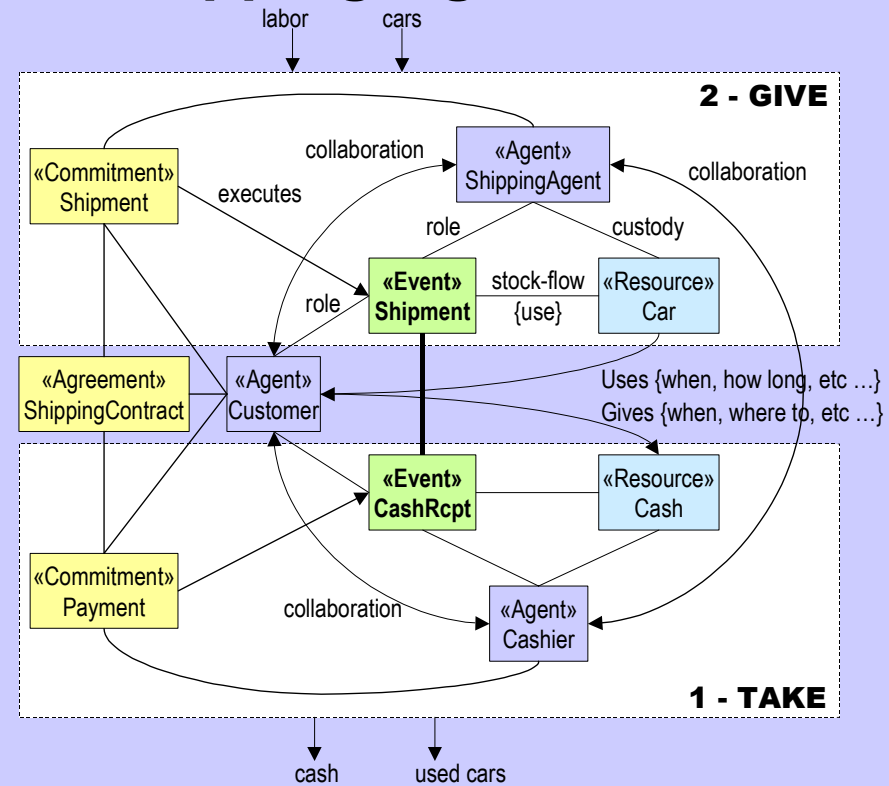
labor
cars

2 - GIVE

collaboration

«Agent»
ShippingAgent

collaboration

«Commitment»
Shipment

executes

role

custody

role

«Event»
Shipment

stock-flow
{use}

«Resource»
Car

«Agreement»
ShippingContract

«Agent»
Customer

Uses {when, how long, etc …}
Gives {when, where to, etc …}

«Event»
CashRcpt

«Resource»
Cash

«Commitment»
Payment

collaboration

«Agent»
Cashier

1 - TAKE

cash
used cars